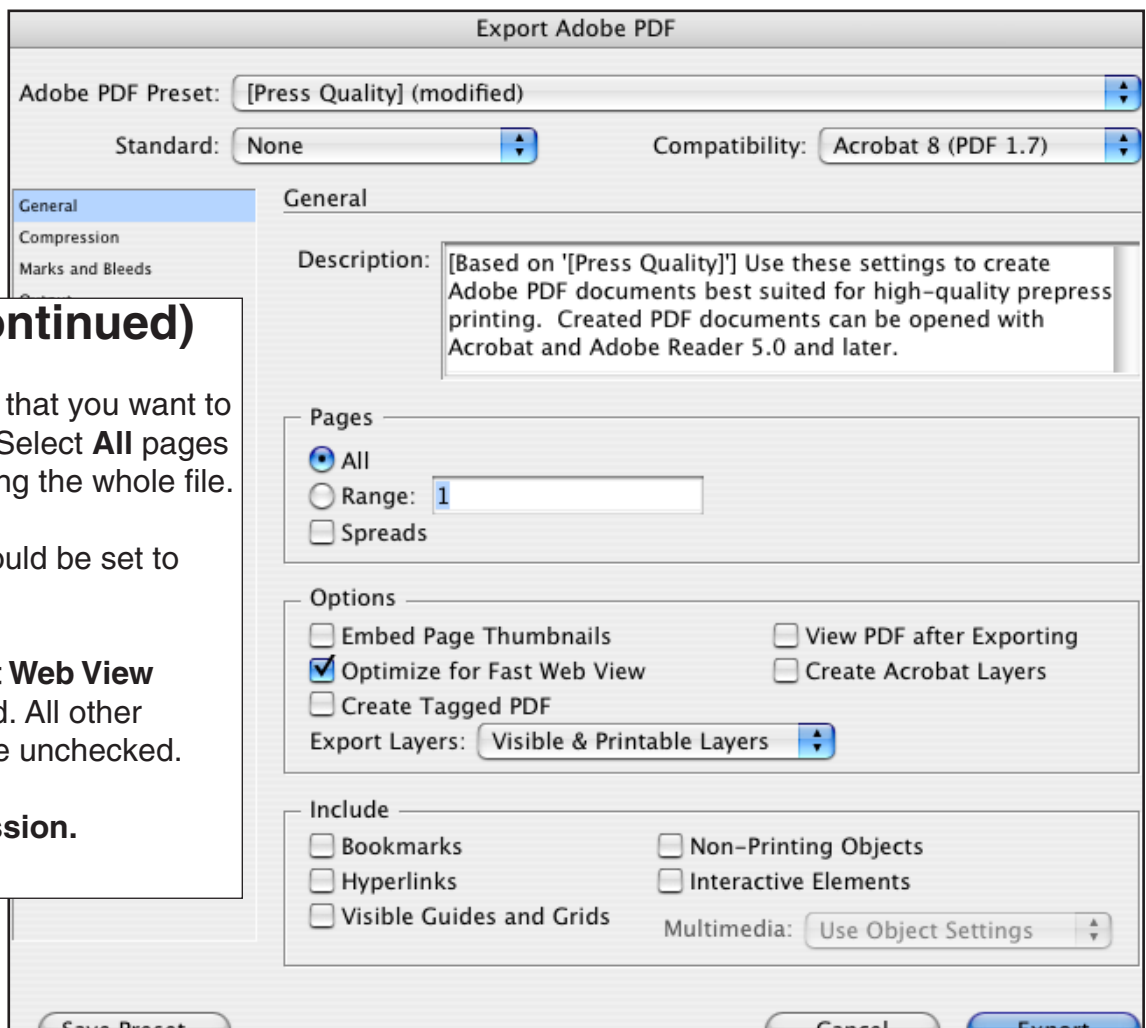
Export Adobe PDF

Adobe PDF Preset: [Press Quality] (modified)

Standard: None

Compatibility: Acrobat 8 (PDF 1.7)

General
Compression
Marks and Bleeds

ontinued)

that you want to Select **All** pages ng the whole file.

uld be set to

**Web View** d. All other e unchecked.

**ssion.**

General

Description: [Based on '[Press Quality]'] Use these settings to create Adobe PDF documents best suited for high-quality prepress printing. Created PDF documents can be opened with Acrobat and Adobe Reader 5.0 and later.

Pages
All
Range: 1
Spreads

Options
Embed Page Thumbnails
View PDF after Exporting
Optimize for Fast Web View
Create Acrobat Layers
Create Tagged PDF
Export Layers: Visible & Printable Layers

Include
Bookmarks
Non-Printing Objects
Hyperlinks
Interactive Elements
Visible Guides and Grids
Multimedia: Use Object Settings

Save Preset
Cancel
Export